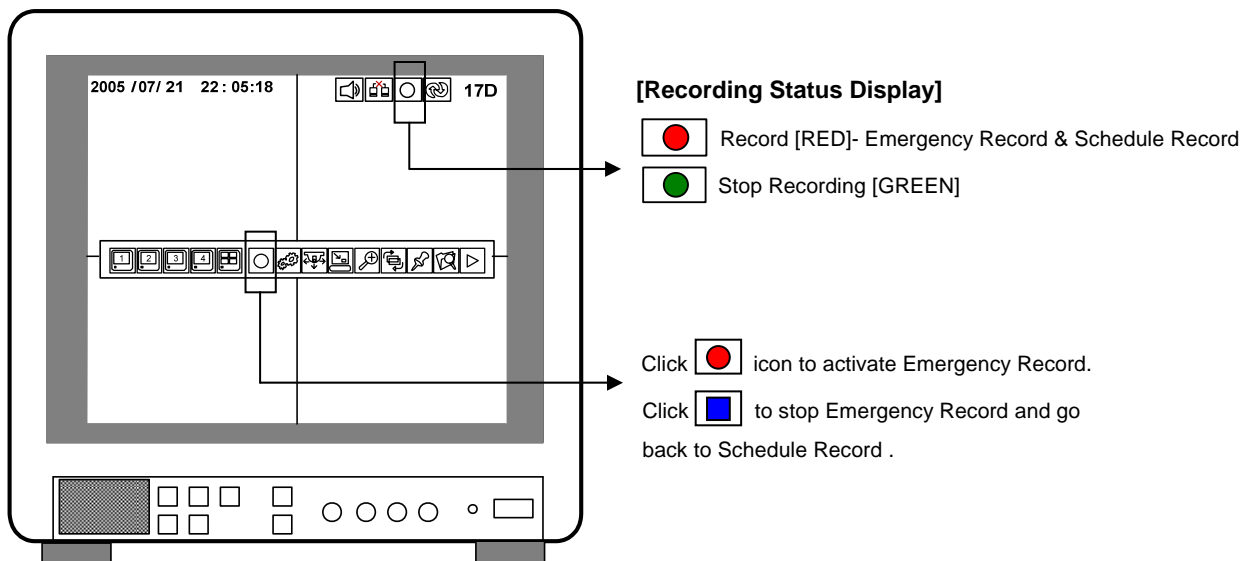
2005 /07/ 21 22 : 05:18

17D

1 2 3 4

[Recording Status Display]

Record [RED]- Emergency Record & Schedule Record

Stop Recording [GREEN]

Click icon to activate Emergency Record.

Click to stop Emergency Record and go back to Schedule Record .